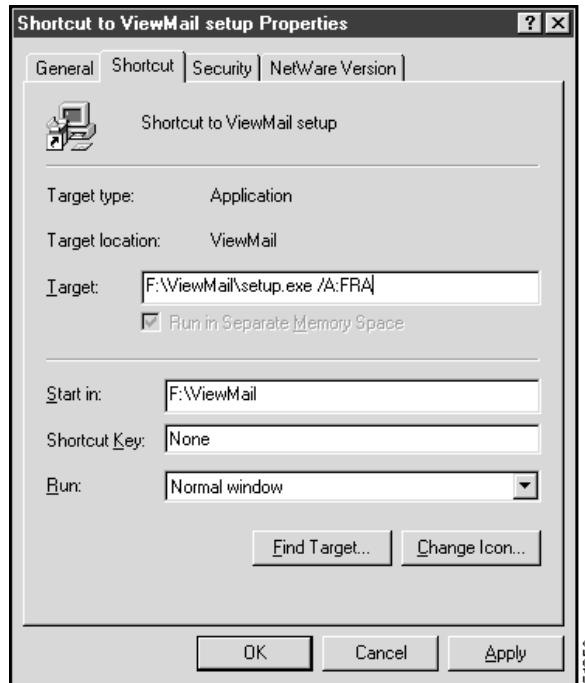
Shortcut to ViewMail setup Properties

? X

General | Shortcut | Security | NetWare Version

Shortcut to ViewMail setup

Target type: Application

Target location: ViewMail

Target: F:\ViewMail\setup.exe /A:FRA

Run in Separate Memory Space

Start in: F:\ViewMail

Shortcut Key: None

Run: Normal window

Find Target...

Change Icon...

OK

Cancel

Apply

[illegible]